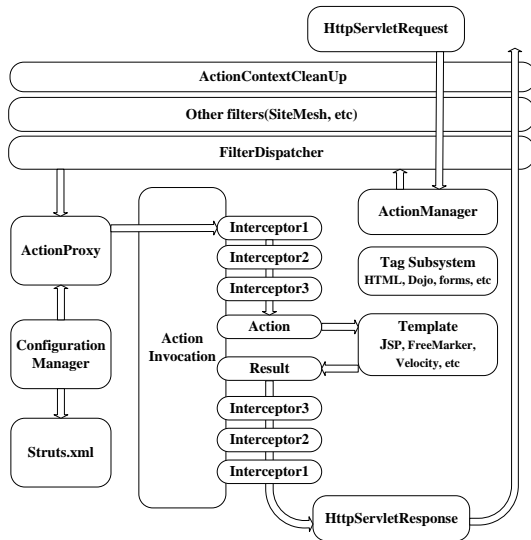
HttpServletRequest

ActionContextCleanUp

Other filters(SiteMesh, etc)

FilterDispatcher

ActionManager

ActionProxy

Interceptor1

Interceptor2

Interceptor3

Action

Result

Interceptor3

Interceptor2

Interceptor1

Action Invocation

Tag Subsystem HTML, Dojo, forms, etc

Template JSP, FreeMarker, Velocity, etc

Configuration Manager

Struts.xml

HttpServletResponse